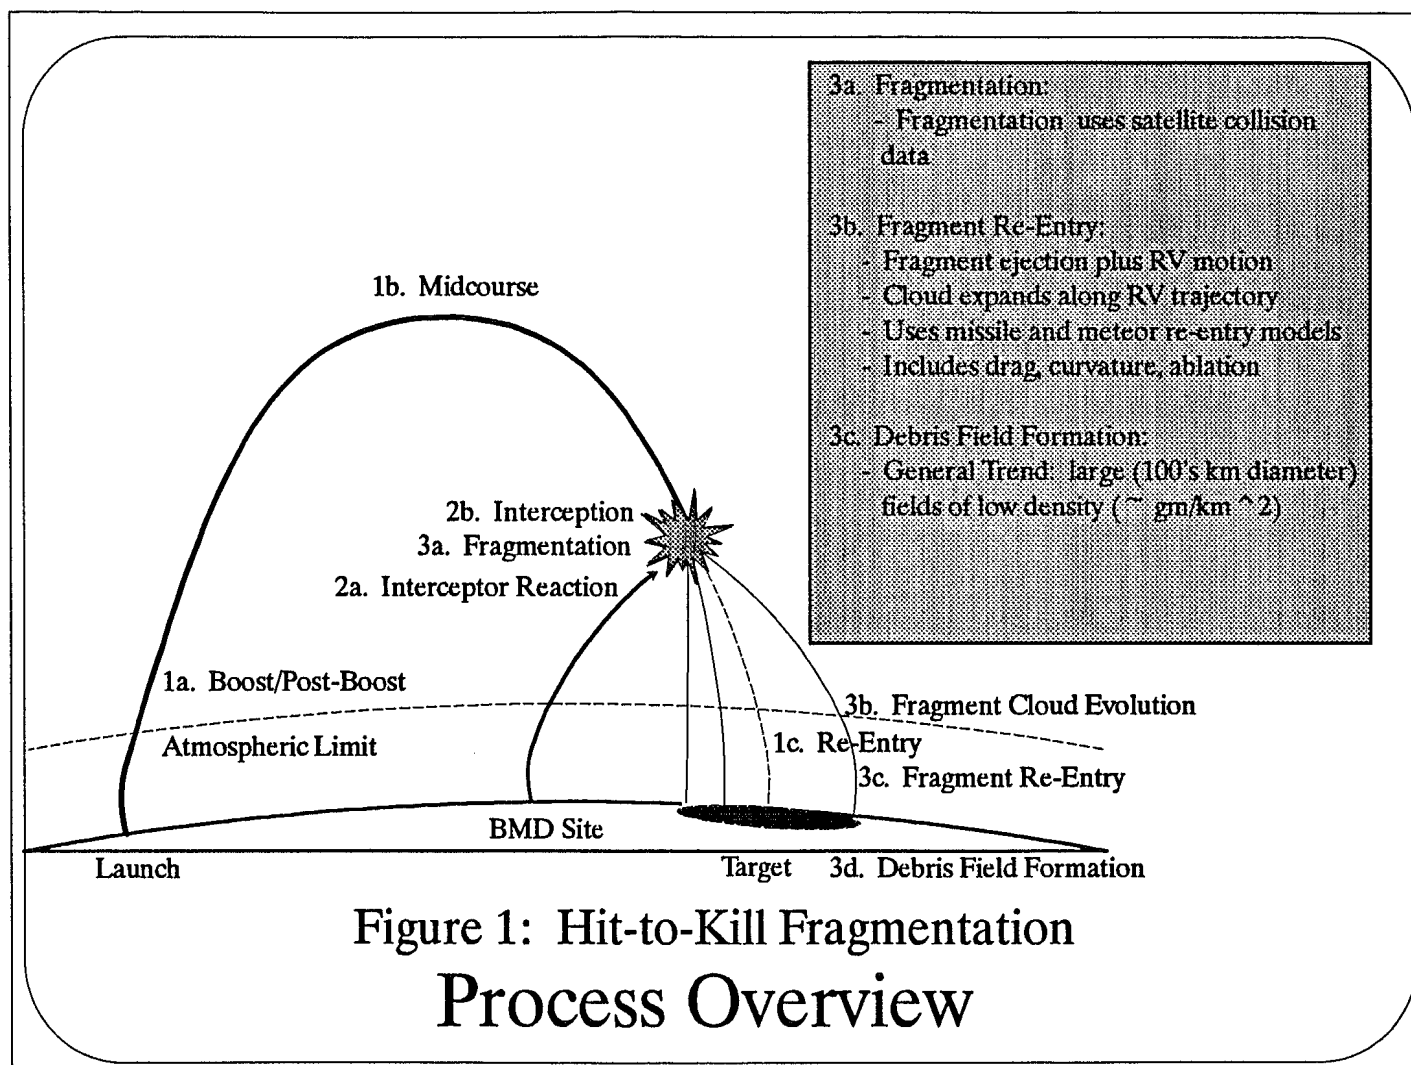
3a. Fragmentation:
- Fragmentation uses satellite collision data

3b. Fragment Re-Entry:
- Fragment ejection plus RV motion
- Cloud expands along RV trajectory
- Uses missile and meteor re-entry models
- Includes drag, curvature, ablation

3c. Debris Field Formation:
- General Trend: large (100's km diameter) fields of low density (~ gm/km ^2)

1b. Midcourse

2b. Interception
3a. Fragmentation
2a. Interceptor Reaction

1a. Boost/Post-Boost

3b. Fragment Cloud Evolution

Atmospheric Limit

1c. Re-Entry
3c. Fragment Re-Entry

BMD Site

Launch

Target

3d. Debris Field Formation

Figure 1: Hit-to-Kill Fragmentation
Process Overview